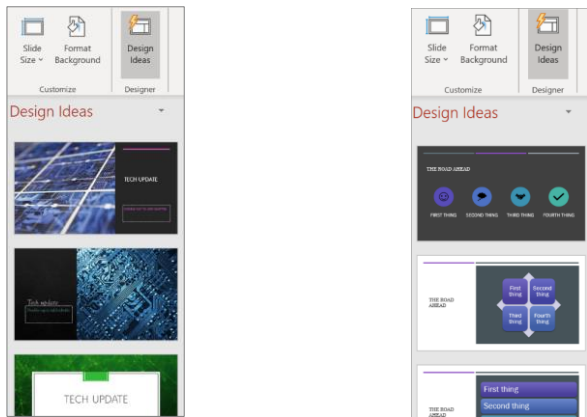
Slide Size
Format Background
Design Ideas
Customize
Designer
Design Ideas
TECH UPDATE
Tech update
TECH UPDATE

Slide Size
Format Background
Design Ideas
Customize
Designer
Design Ideas
THE ROAD AHEAD
FIRST THING
SECOND THING
THIRD THING
FOURTH THING
THE ROAD AHEAD
First thing
Second thing
Third thing
Fourth thing
THE ROAD AHEAD
First thing
Second thing